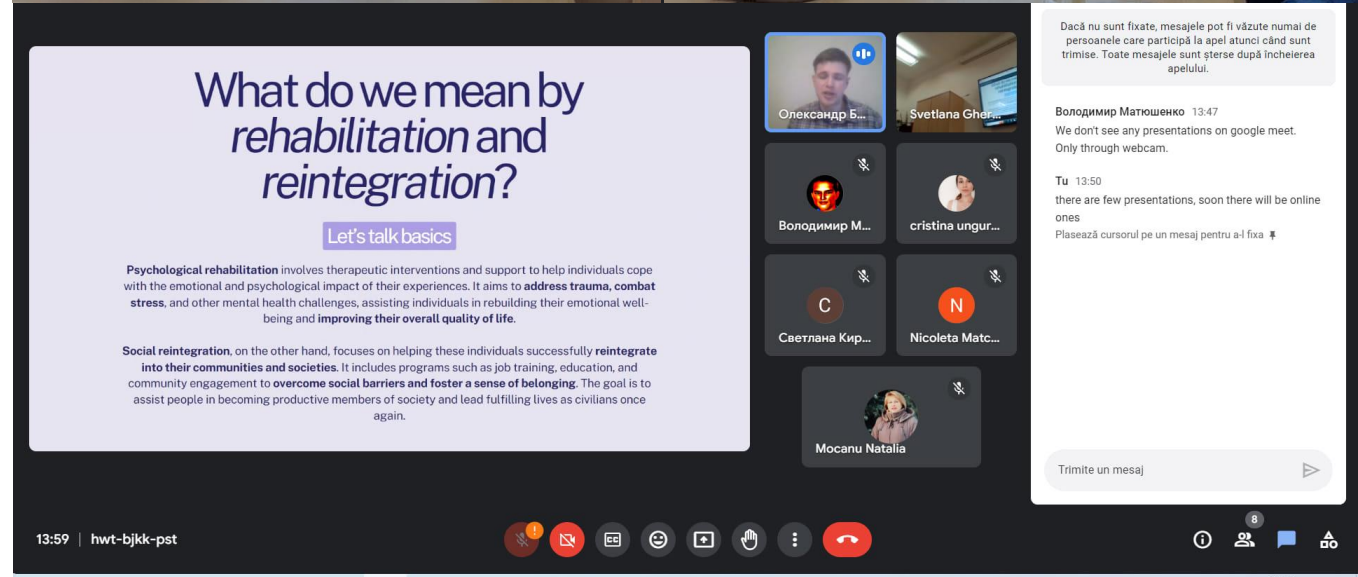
What do we mean by *rehabilitation* and *reintegration*?

Let's talk basics

**Psychological rehabilitation** involves therapeutic interventions and support to help individuals cope with the emotional and psychological impact of their experiences. It aims to **address trauma, combat stress**, and other mental health challenges, assisting individuals in rebuilding their emotional well-being and **improving their overall quality of life**.

**Social reintegration**, on the other hand, focuses on helping these individuals successfully **reintegrate into their communities and societies**. It includes programs such as job training, education, and community engagement to **overcome social barriers and foster a sense of belonging**. The goal is to assist people in becoming productive members of society and lead fulfilling lives as civilians once again.

Олександр Б...
Svetlana Gher...
Володимир М...
cristina ungur...
C
Светлана Кир...
N
Nicoleta Matc...
Mocanu Natalia

Dacă nu sunt fixate, mesajele pot fi văzute numai de persoanele care participă la apel atunci când sunt trimise. Toate mesajele sunt șterse după încheierea apelului.

Володимир Матюшенко 13:47
We don't see any presentations on google meet. Only through webcam.

Tu 13:50
there are few presentations, soon there will be online ones
Plasează cursorul pe un mesaj pentru a-l fixa

Trimite un mesaj

13:59 | hwt-bjkk-pst

8